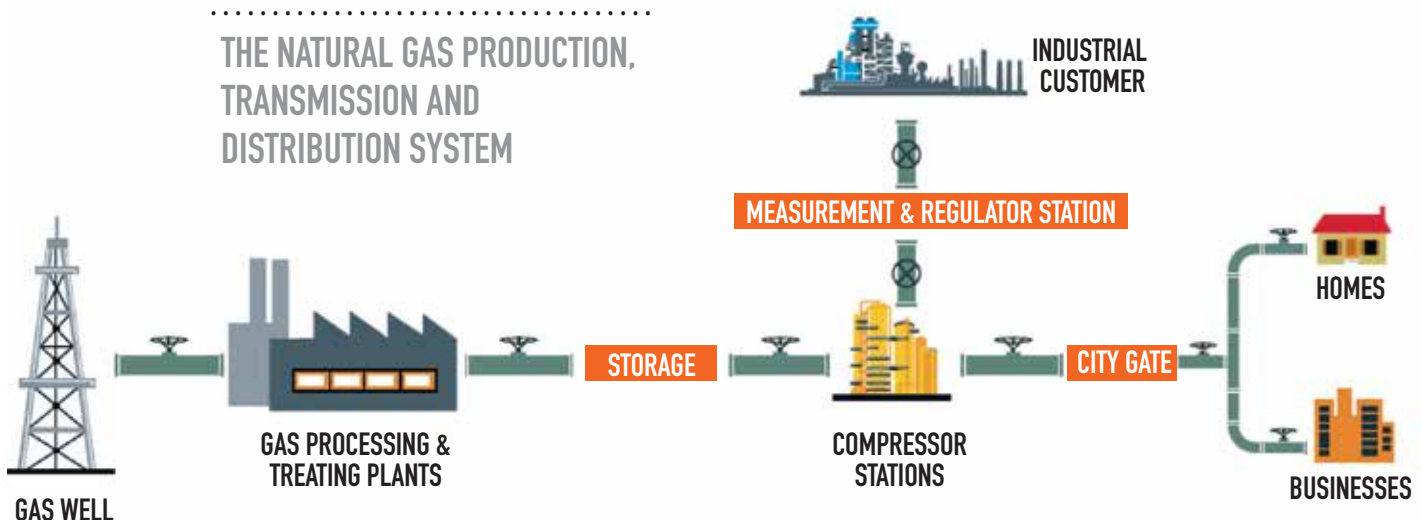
THE NATURAL GAS PRODUCTION, TRANSMISSION AND DISTRIBUTION SYSTEM

INDUSTRIAL CUSTOMER

MEASUREMENT & REGULATOR STATION

HOMES

STORAGE

CITY GATE

GAS PROCESSING & TREATING PLANTS

COMPRESSOR STATIONS

BUSINESSES

GAS WELL